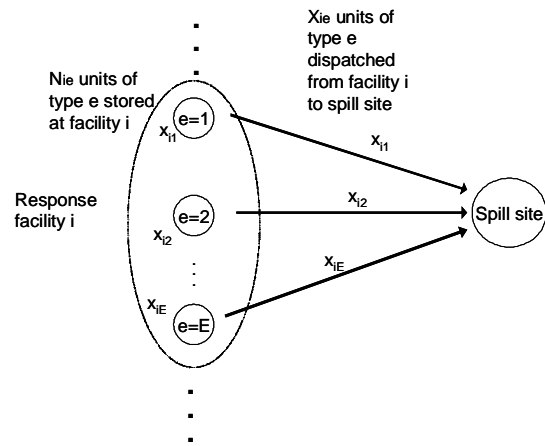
Xie units of type e dispatched from facility i to spill site

Nie units of type e stored at facility i

e=1

$x_{i1}$

$x_{i1}$

Response facility i

e=2

$x_{i2}$

$x_{i2}$

Spill site

$x_{iE}$

$x_{iE}$

e=E